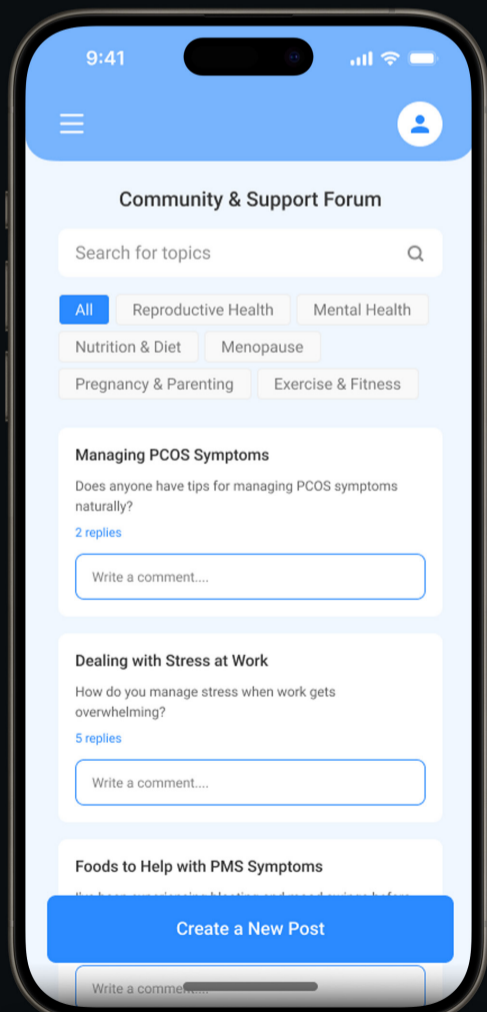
9:41

Community & Support Forum

Search for topics

All
Reproductive Health
Mental Health
Nutrition & Diet
Menopause
Pregnancy & Parenting
Exercise & Fitness

Managing PCOS Symptoms

Does anyone have tips for managing PCOS symptoms naturally?

2 replies

Write a comment....

Dealing with Stress at Work

How do you manage stress when work gets overwhelming?

5 replies

Write a comment....

Foods to Help with PMS Symptoms

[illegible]

Create a New Post

Write a comm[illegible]